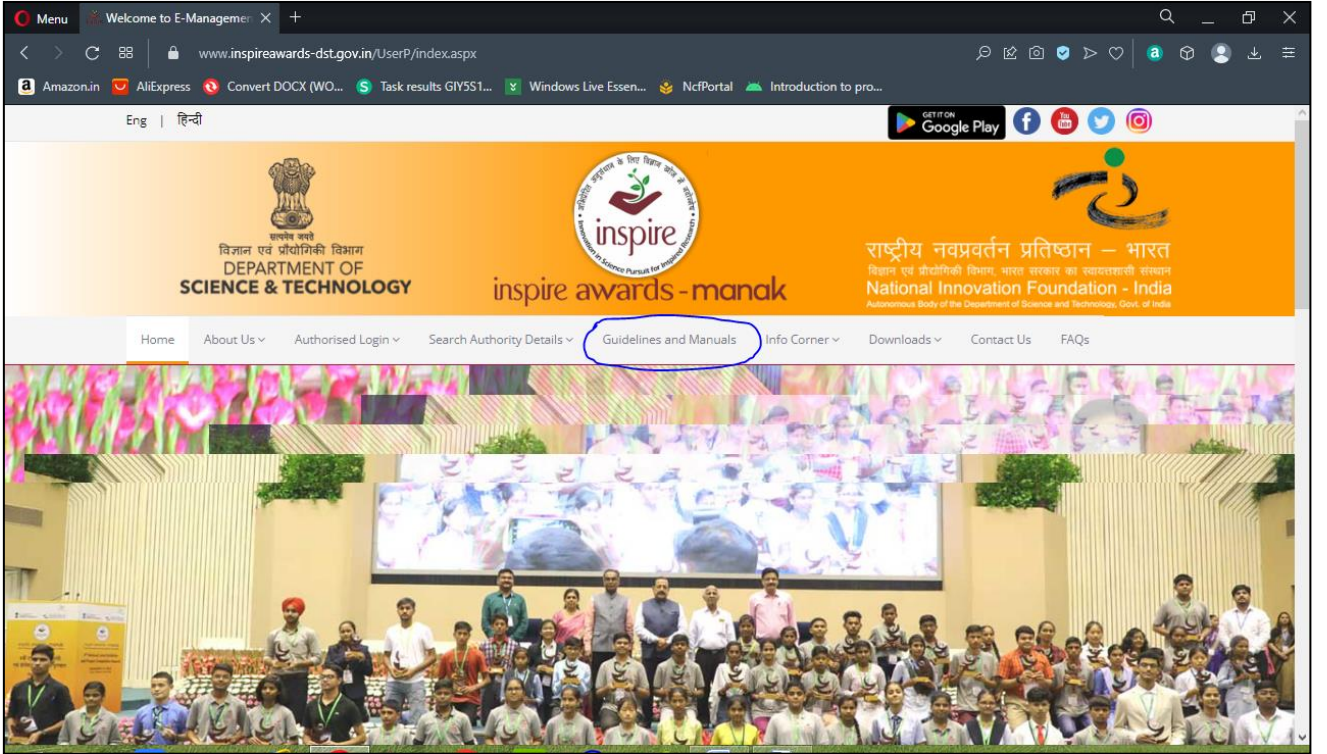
Menu | Welcome to E-Managemen ×

www.inspireawards-dst.gov.in/UserP/index.aspx

Amazon.in | AliExpress | Convert DOCX (WO... | Task results GIY5S1... | Windows Live Essen... | NcfPortal | Introduction to pro...

Eng | हिन्दी

GET IT ON Google Play

सत्यमेव जयते
विज्ञान एवं प्रौद्योगिकी विभाग
DEPARTMENT OF
SCIENCE & TECHNOLOGY

inspire
Innovation in Science Pursuit for Inspired Research
inspire awards - manak

राष्ट्रीय नवप्रवर्तन प्रतिष्ठान – भारत
विज्ञान एवं प्रौद्योगिकी विभाग, भारत सरकार का स्वायत्तशासी संस्थान
National Innovation Foundation - India
Autonomous Body of the Department of Science and Technology, Govt. of India

Home | About Us | Authorised Login | Search Authority Details | Guidelines and Manuals | Info Corner | Downloads | Contact Us | FAQs